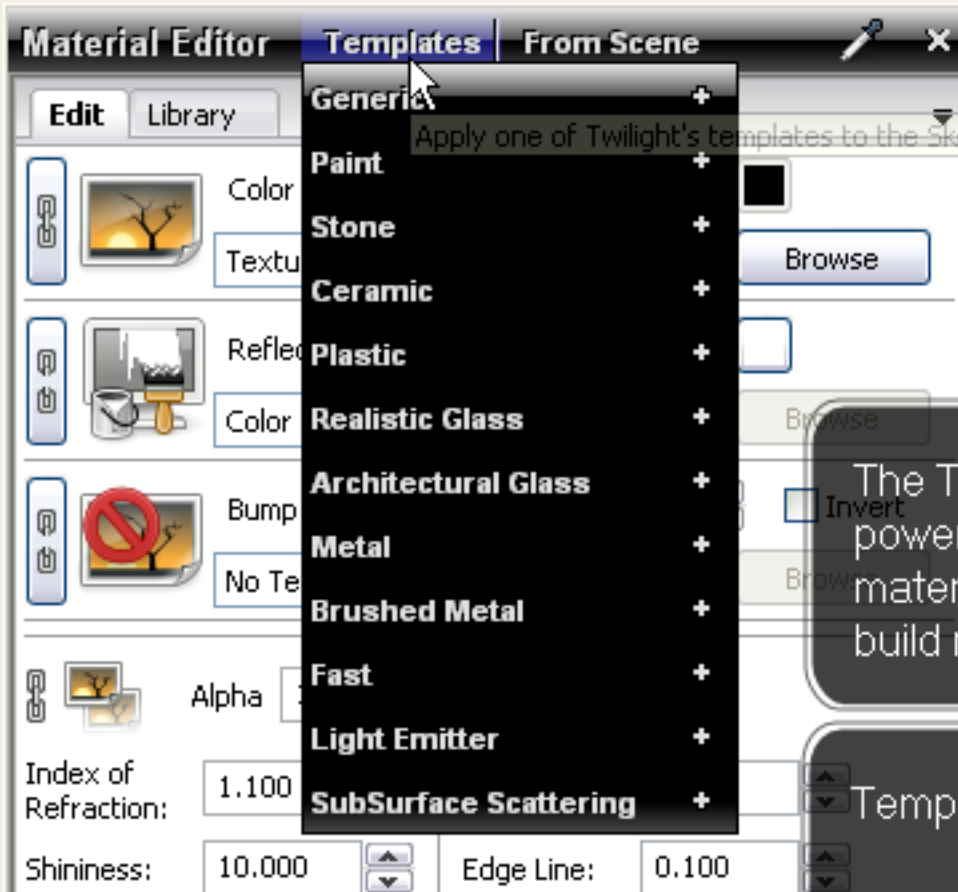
Material Editor Templates | From Scene ✕

Edit Library

Generic +
Apply one of Twilight's templates to the Sk
Paint +
Stone +
Ceramic +
Plastic +
Realistic Glass +
Architectural Glass +
Metal +
Brushed Metal +
Fast +
Light Emitter +
SubSurface Scattering +

Color
Textu
Browse

Reflec
Color
Browse

Bump
No Te
Invert
Brows

The T
power
mater
build r

Alpha

Index of Refraction: 1.100

Temp

Shininess: 10.000
Edge Line: 0.100